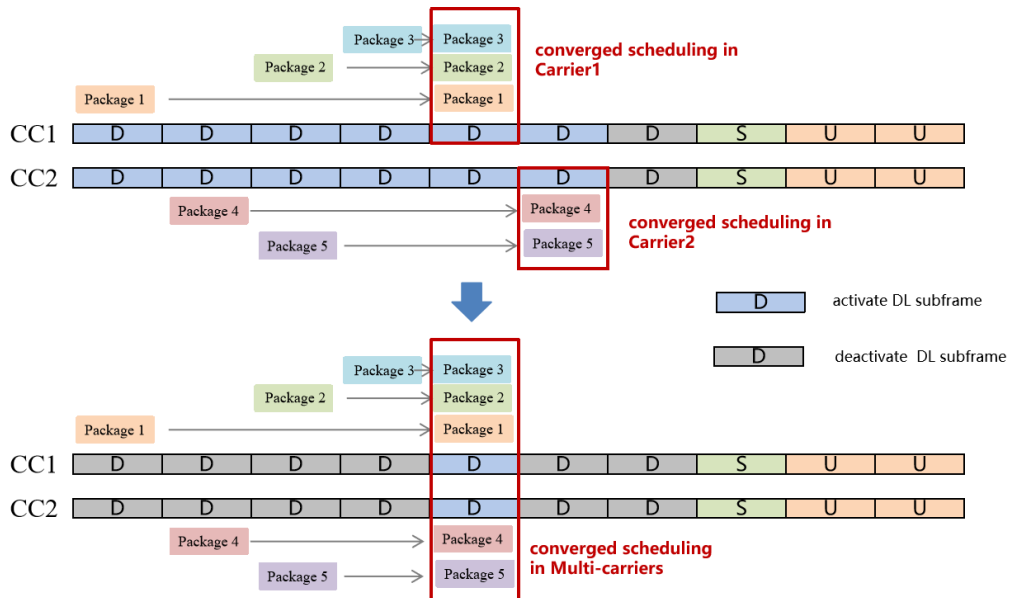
Package 3 Package 3
Package 2 Package 2
Package 1 Package 1

converged scheduling in Carrier1

| CC1 | D | D | D | D | D | D | D | S | U | U |
|---|---|---|---|---|---|---|---|---|---|---|
| CC2 | D | D | D | D | D | D | D | S | U | U |

Package 4 Package 4
Package 5 Package 5

converged scheduling in Carrier2

D activate DL subframe

D deactivate DL subframe

Package 3 Package 3
Package 2 Package 2
Package 1 Package 1

| CC1 | D | D | D | D | D | D | D | S | U | U |
|---|---|---|---|---|---|---|---|---|---|---|
| CC2 | D | D | D | D | D | D | D | S | U | U |

Package 4 Package 4
Package 5 Package 5

converged scheduling in Multi-carriers